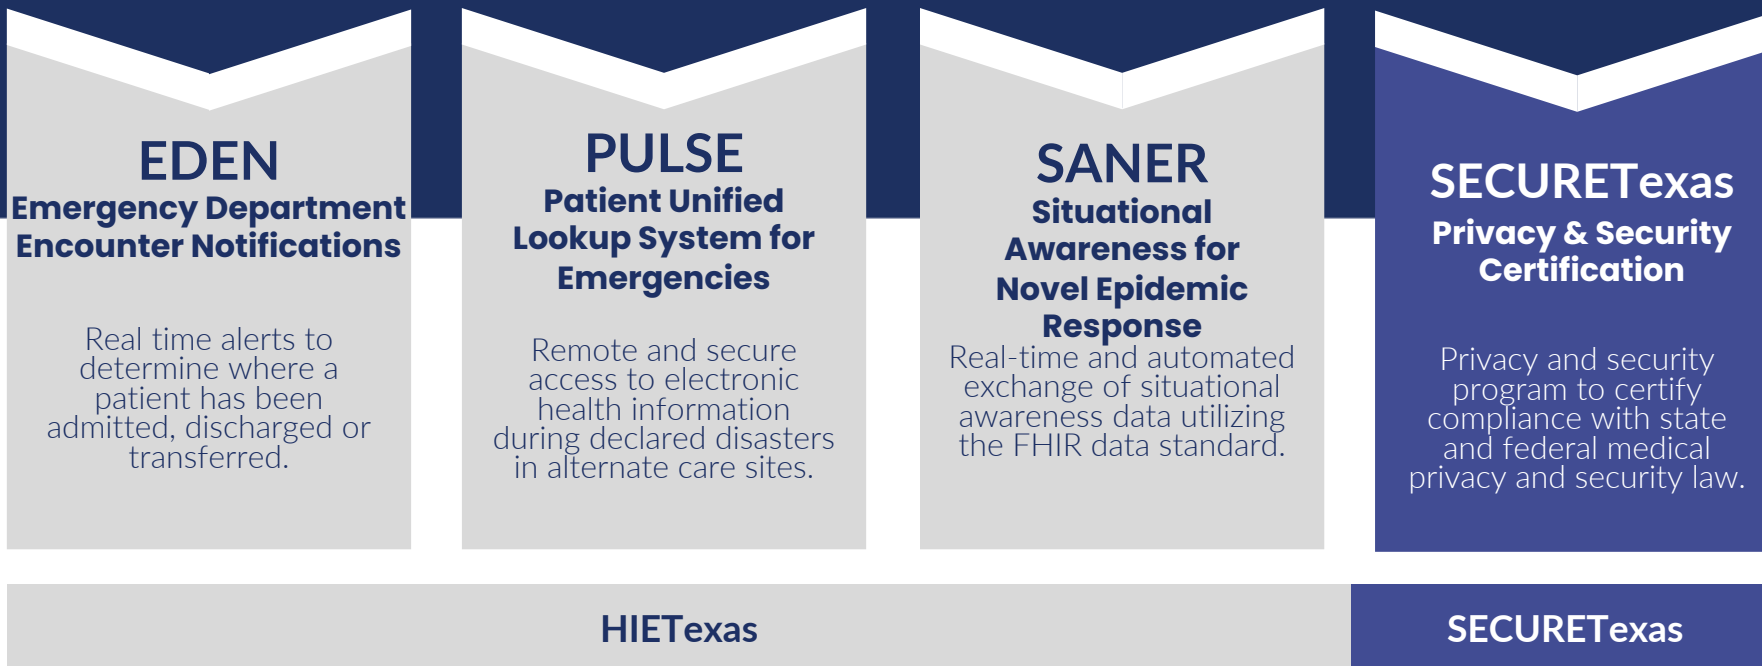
EDEN
Emergency Department Encounter Notifications

Real time alerts to determine where a patient has been admitted, discharged or transferred.

PULSE
Patient Unified Lookup System for Emergencies

Remote and secure access to electronic health information during declared disasters in alternate care sites.

SANER
Situational Awareness for Novel Epidemic Response

Real-time and automated exchange of situational awareness data utilizing the FHIR data standard.

SECURETexas
Privacy & Security Certification

Privacy and security program to certify compliance with state and federal medical privacy and security law.

HIETexas

SECURETexas